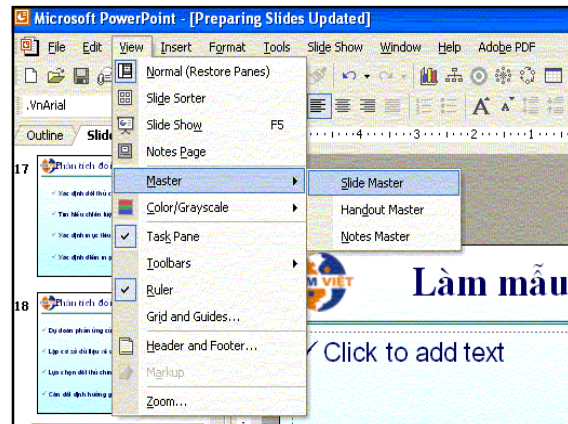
Microsoft PowerPoint - [Preparing Slides Updated]

File Edit View Insert Format Tools Slide Show Window Help Adobe PDF

.VnArial

Outline Slide

17

18

Normal (Restore Panes)
Slide Sorter
Slide Show F5
Notes Page
Master
Color/Grayscale
Task Pane
Toolbars
Ruler
Grid and Guides...
Header and Footer...
Markup
Zoom...

Slide Master
Handout Master
Notes Master

Làm mẫu

Click to add text